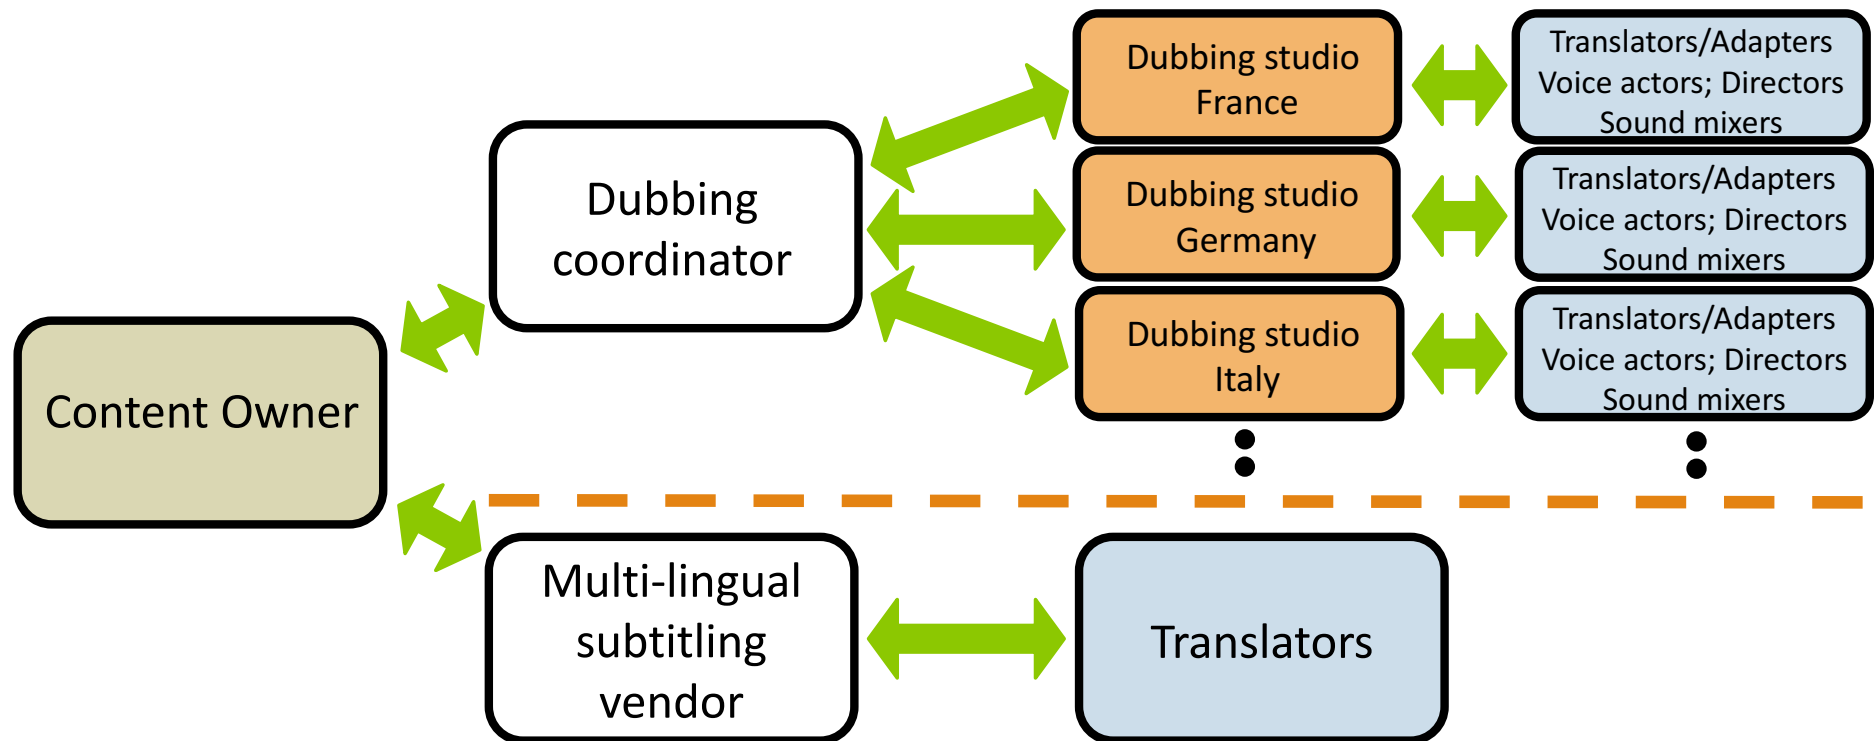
Content Owner

Dubbing coordinator

Dubbing studio France

Translators/Adapters
Voice actors; Directors
Sound mixers

Dubbing studio Germany

Translators/Adapters
Voice actors; Directors
Sound mixers

Dubbing studio Italy

Translators/Adapters
Voice actors; Directors
Sound mixers

Multi-lingual subtitling vendor

Translators